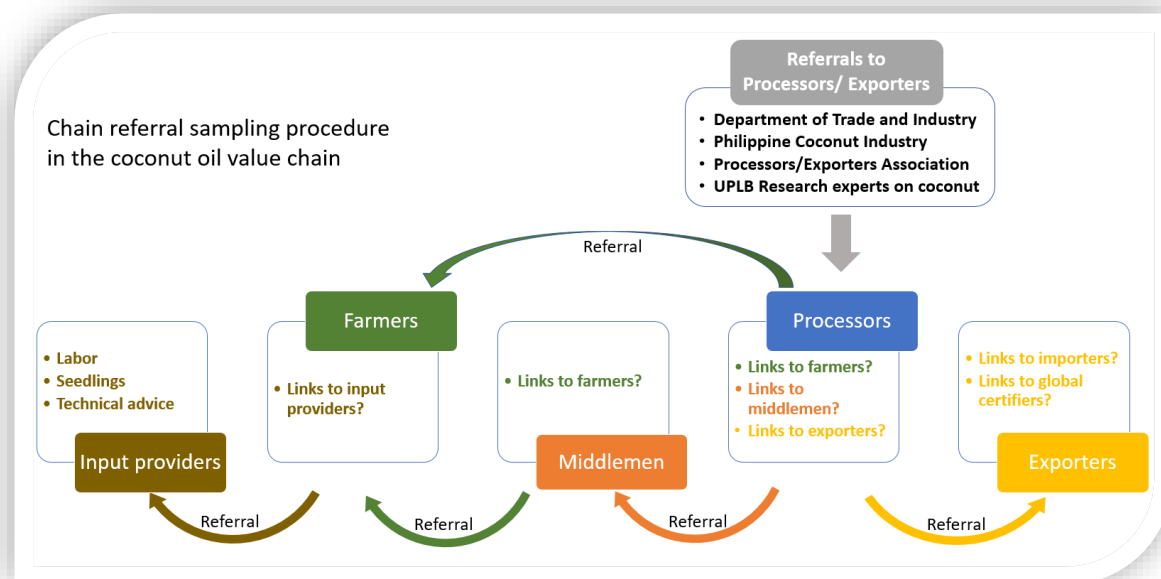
Chain referral sampling procedure in the coconut oil value chain

Referrals to Processors/ Exporters

• Department of Trade and Industry
• Philippine Coconut Industry
• Processors/Exporters Association
• UPLB Research experts on coconut

Referral

Farmers

Processors

• Labor
• Seedlings
• Technical advice

Input providers

• Links to input providers?

• Links to farmers?

Middlemen

• Links to farmers?
• Links to middlemen?
• Links to exporters?

• Links to importers?
• Links to global certifiers?

Exporters

Referral

Referral

Referral

Referral